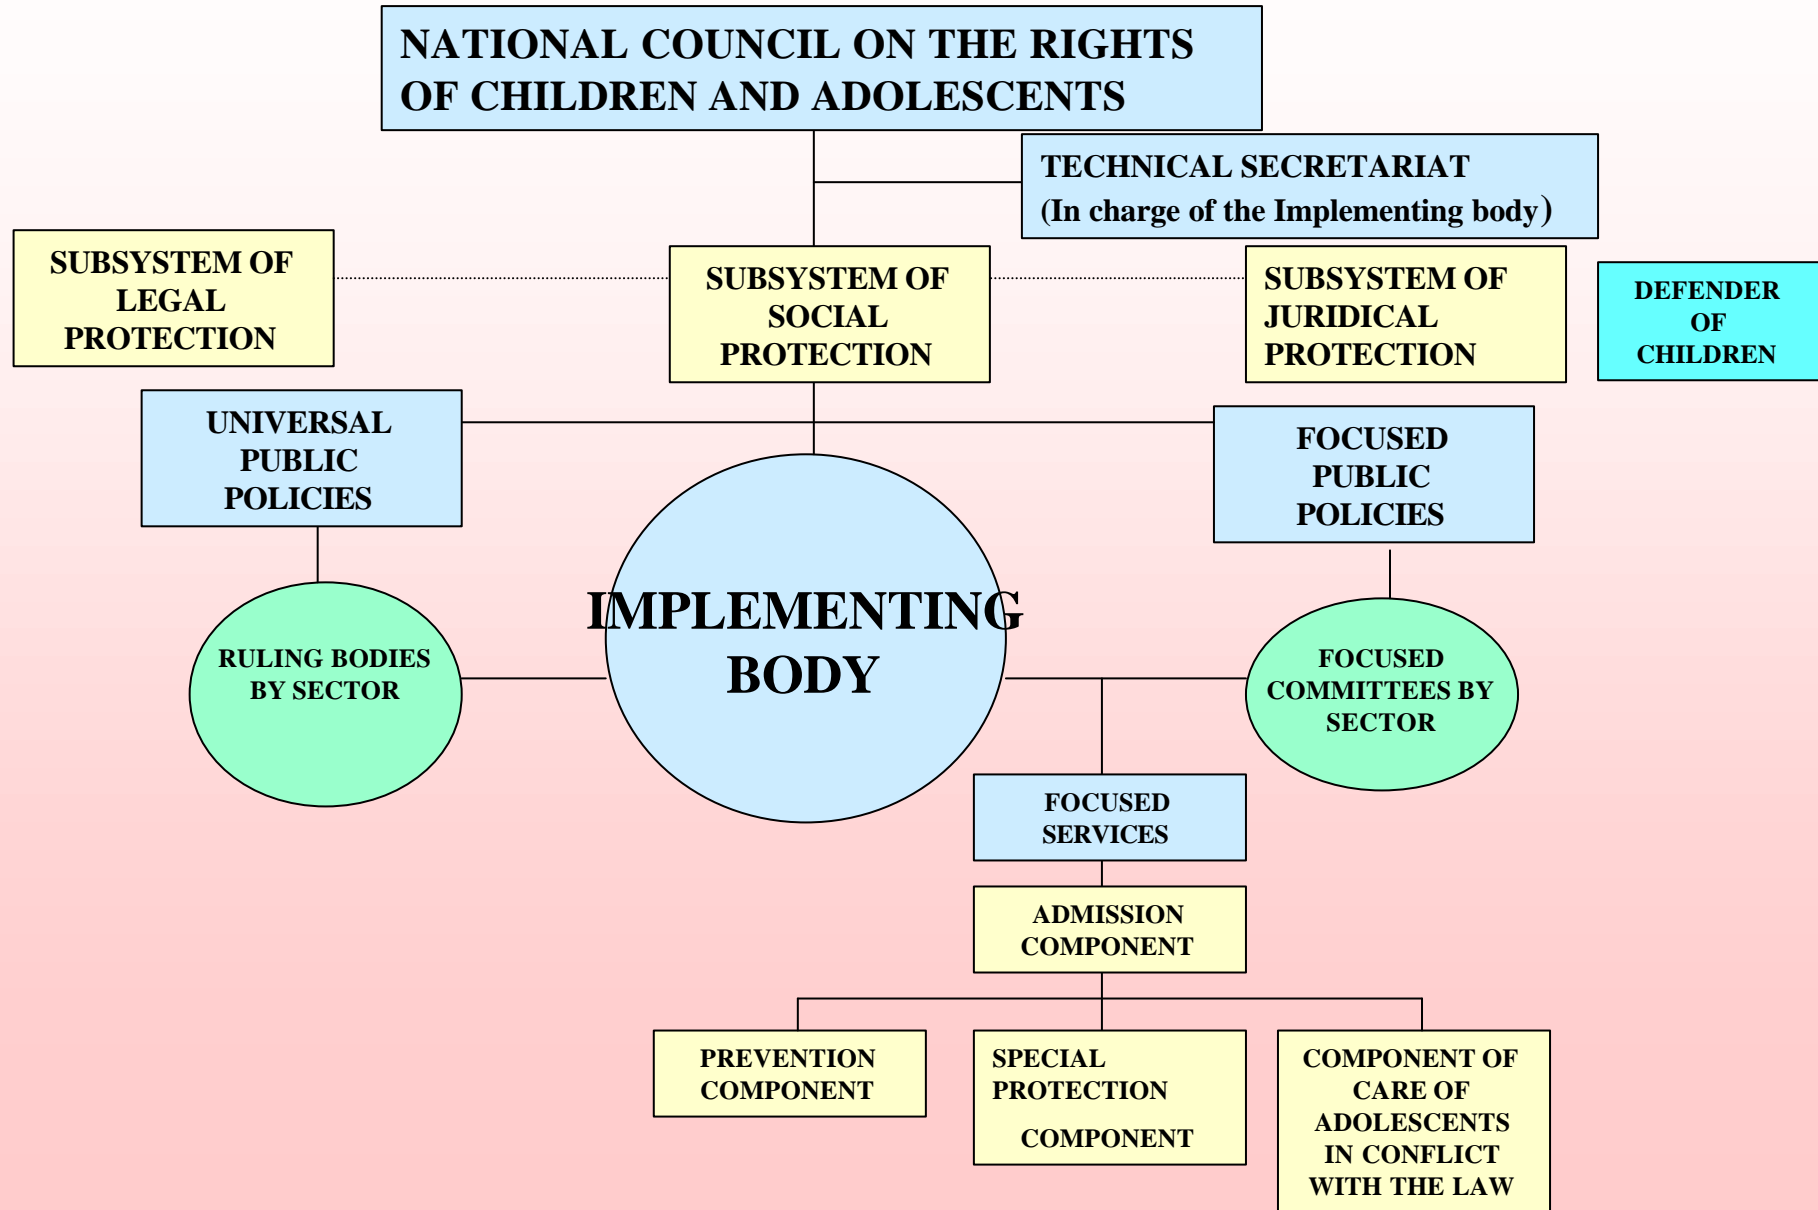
NATIONAL COUNCIL ON THE RIGHTS OF CHILDREN AND ADOLESCENTS

TECHNICAL SECRETARIAT
(In charge of the Implementing body)

SUBSYSTEM OF LEGAL PROTECTION

SUBSYSTEM OF SOCIAL PROTECTION

SUBSYSTEM OF JURIDICAL PROTECTION

DEFENDER OF CHILDREN

UNIVERSAL PUBLIC POLICIES

FOCUSED PUBLIC POLICIES

RULING BODIES BY SECTOR

IMPLEMENTING BODY

FOCUSED COMMITTEES BY SECTOR

FOCUSED SERVICES

ADMISSION COMPONENT

PREVENTION COMPONENT

SPECIAL PROTECTION COMPONENT

COMPONENT OF CARE OF ADOLESCENTS IN CONFLICT WITH THE LAW